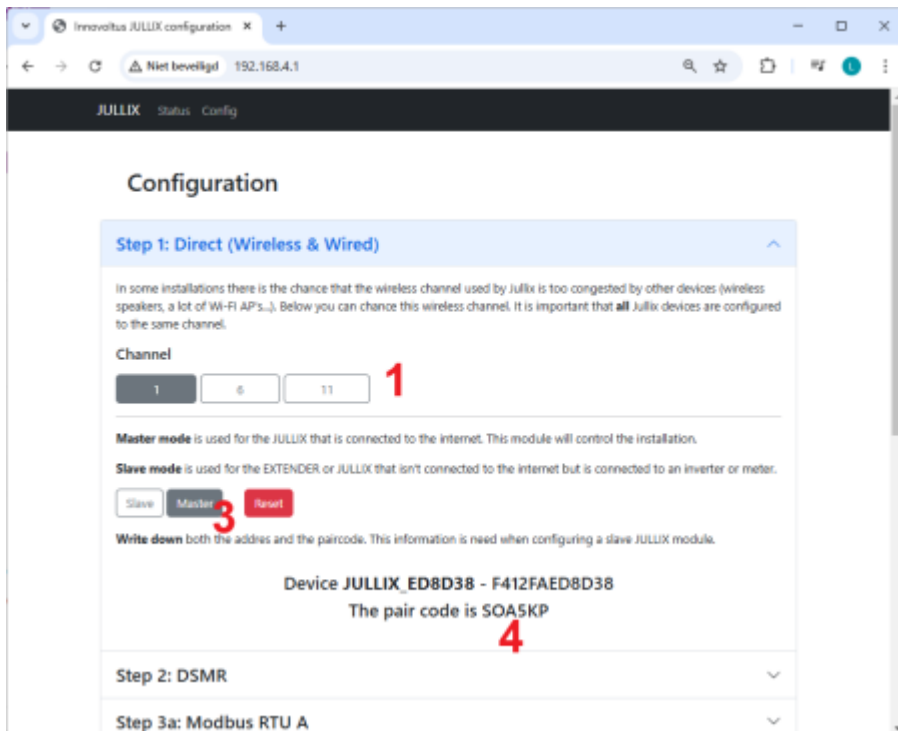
Innovoltus JULLIX configuration ×
+
Niet beveiligd 192.168.4.1
L

JULLIX Status Config

Configuration

Step 1: Direct (Wireless & Wired)

In some installations there is the chance that the wireless channel used by Jullix is too congested by other devices (wireless speakers, a lot of Wi-Fi AP's...). Below you can chance this wireless channel. It is important that **all** Jullix devices are configured to the same channel.

Channel

1 6 11

1

**Master mode** is used for the JULLIX that is connected to the internet. This module will control the installation.

**Slave mode** is used for the EXTENDER or JULLIX that isn't connected to the internet but is connected to an inverter or meter.

Slave Master Reset

3

**Write down** both the addres and the paircode. This information is need when configuring a slave JULLIX module.

Device **JULLIX_ED8D38** - F412FAED8D38

The pair code is SOA5KP

4

Step 2: DSMR

Step 3a: Modbus RTU A